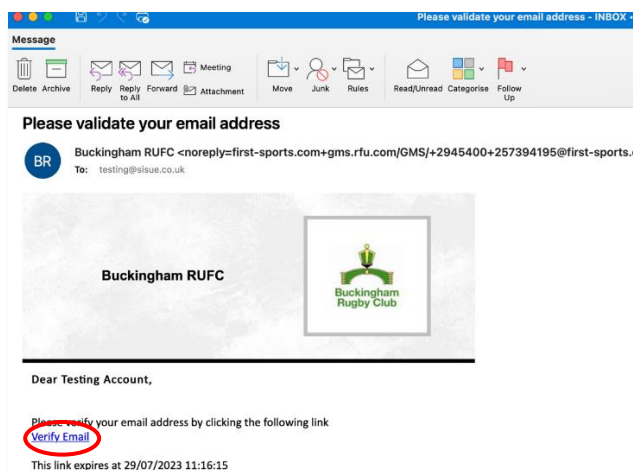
Please validate your email address - INBOX -

Message

Delete Archive Reply Reply to All Forward Meeting Attachment Move Junk Rules Read/Unread Categorise Follow Up

Please validate your email address

BR

Buckingham RUFC <noreply=first-sports.com+gms.rfu.com/GMS/+2945400+257394195@first-sports.

To: testing@sisue.co.uk

Buckingham RUFC

Buckingham Rugby Club

Dear Testing Account,

Please verify your email address by clicking the following link

Verify Email

This link expires at 29/07/2023 11:16:15